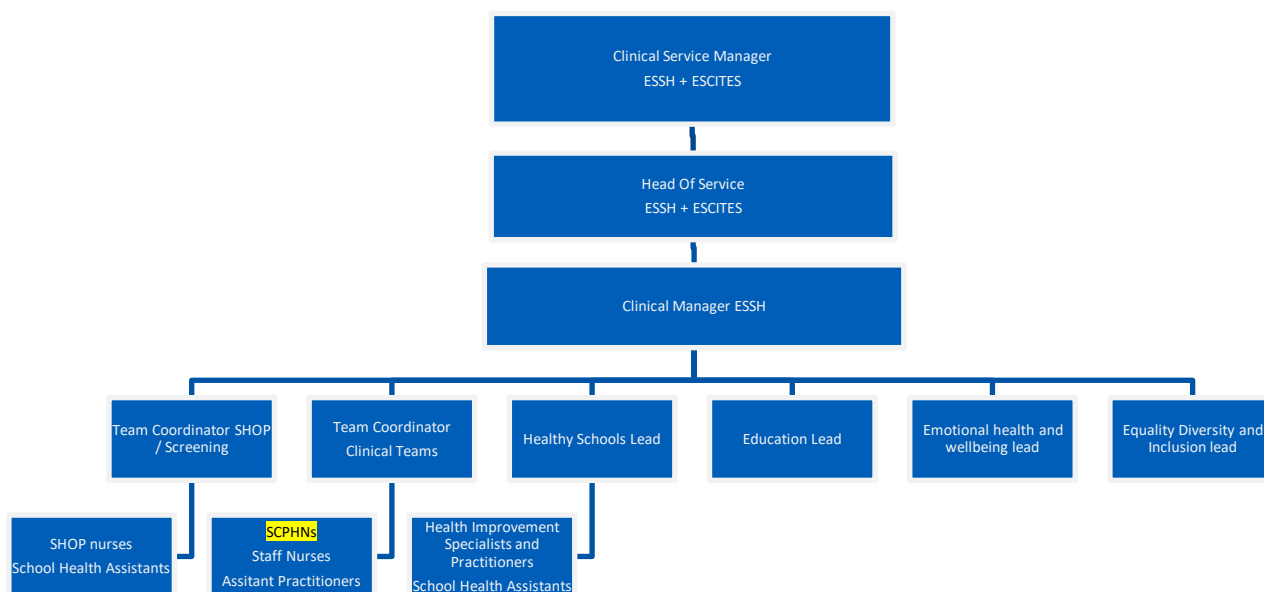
Clinical Service Manager
ESSH + ESCITES

Head Of Service
ESSH + ESCITES

Clinical Manager ESSH

Team Coordinator SHOP / Screening

Team Coordinator
Clinical Teams

Healthy Schools Lead

Education Lead

Emotional health and wellbeing lead

Equality Diversity and Inclusion lead

SHOP nurses
School Health Assistants

SCPHNs
Staff Nurses
Assitant Practitioners

Health Improvement Specialists and Practitioners
School Health Assistants